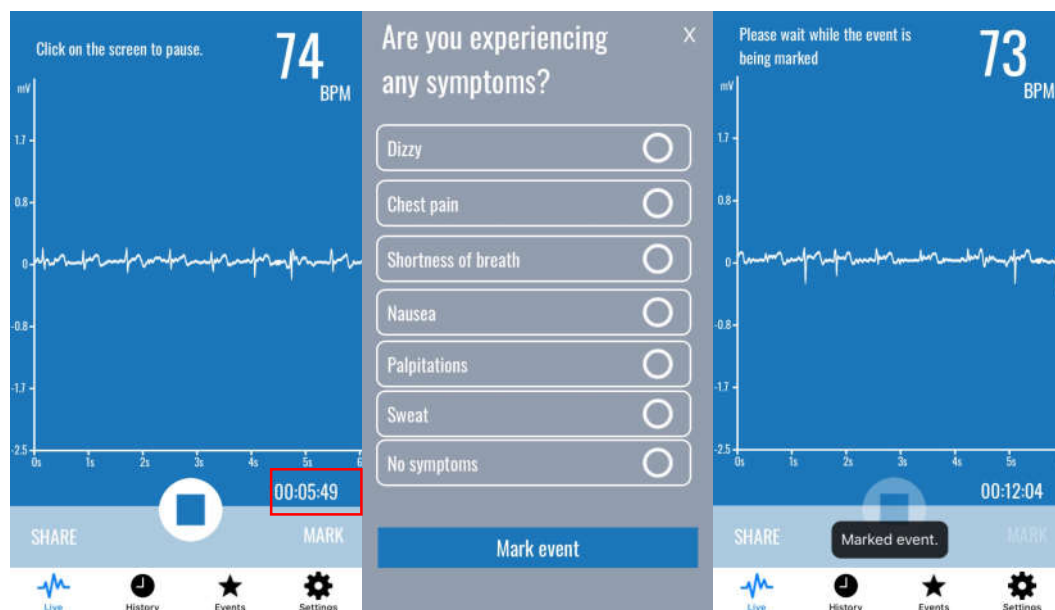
Click on the screen to pause.

74
BPM

mV
1.7
0.8
0
-0.8
-1.7
-2.5
0s 1s 2s 3s 4s 5s 6

00:05:49

SHARE
MARK

Live History Events Settings

Are you experiencing any symptoms?
X

Dizzy
Chest pain
Shortness of breath
Nausea
Palpitations
Sweat
No symptoms

Mark event

Please wait while the event is being marked

73
BPM

mV
1.7
0.8
0
-0.8
-1.7
-2.5
0s 1s 2s 3s 4s 5s

00:12:04

SHARE
Marked event.
MARK

Live History Events Settings